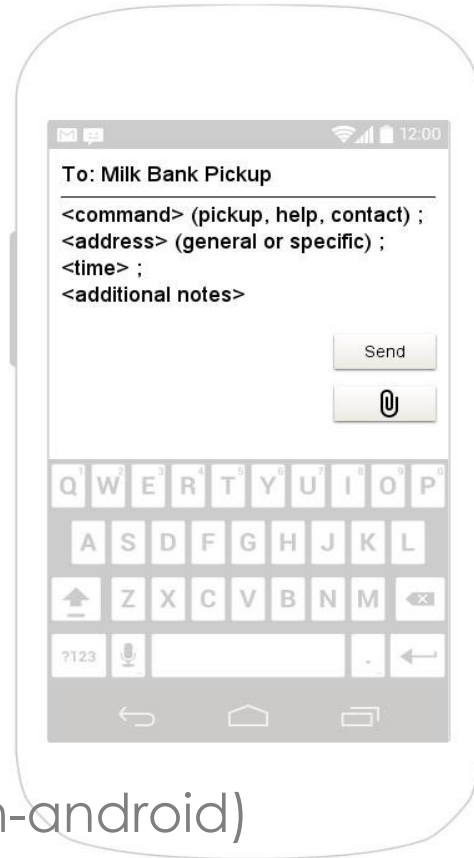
12:00

To: Milk Bank Pickup

<command> (pickup, help, contact) ;
<address> (general or specific) ;
<time> ;
<additional notes>

Send

Q W E R T Y U I O P
A S D F G H J K L
Z X C V B N M
?123

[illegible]n-android)